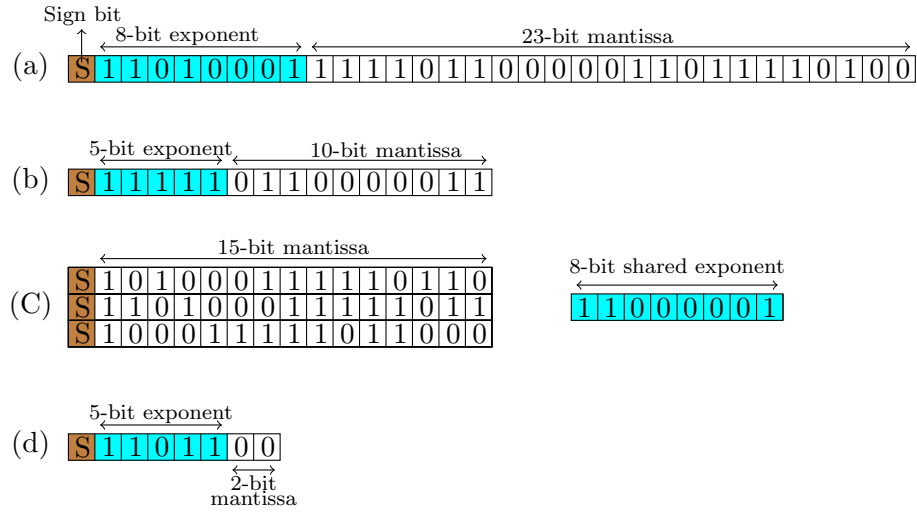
Sign bit

(a)

8-bit exponent

23-bit mantissa

| S | 1 | 1 | 0 | 1 | 0 | 0 | 0 | 1 | 1 | 1 | 1 | 1 | 0 | 1 | 1 | 0 | 0 | 0 | 0 | 0 | 1 | 1 | 0 | 1 | 1 | 1 | 1 | 0 | 1 | 0 | 0 |
|---|---|---|---|---|---|---|---|---|---|---|---|---|---|---|---|---|---|---|---|---|---|---|---|---|---|---|---|---|---|---|---|

(b)

5-bit exponent

10-bit mantissa

| S | 1 | 1 | 1 | 1 | 1 | 0 | 1 | 1 | 0 | 0 | 0 | 0 | 0 | 1 | 1 |
|---|---|---|---|---|---|---|---|---|---|---|---|---|---|---|---|

(C)

15-bit mantissa

| S | 1 | 0 | 1 | 0 | 0 | 0 | 1 | 1 | 1 | 1 | 1 | 0 | 1 | 1 | 0 |
|---|---|---|---|---|---|---|---|---|---|---|---|---|---|---|---|
| S | 1 | 1 | 0 | 1 | 0 | 0 | 0 | 1 | 1 | 1 | 1 | 1 | 0 | 1 | 1 |
| S | 1 | 0 | 0 | 0 | 1 | 1 | 1 | 1 | 1 | 0 | 1 | 1 | 0 | 0 | 0 |

8-bit shared exponent

| 1 | 1 | 0 | 0 | 0 | 0 | 0 | 1 |
|---|---|---|---|---|---|---|---|

(d)

5-bit exponent

| S | 1 | 1 | 0 | 1 | 1 | 0 | 0 |
|---|---|---|---|---|---|---|---|

2-bit mantissa